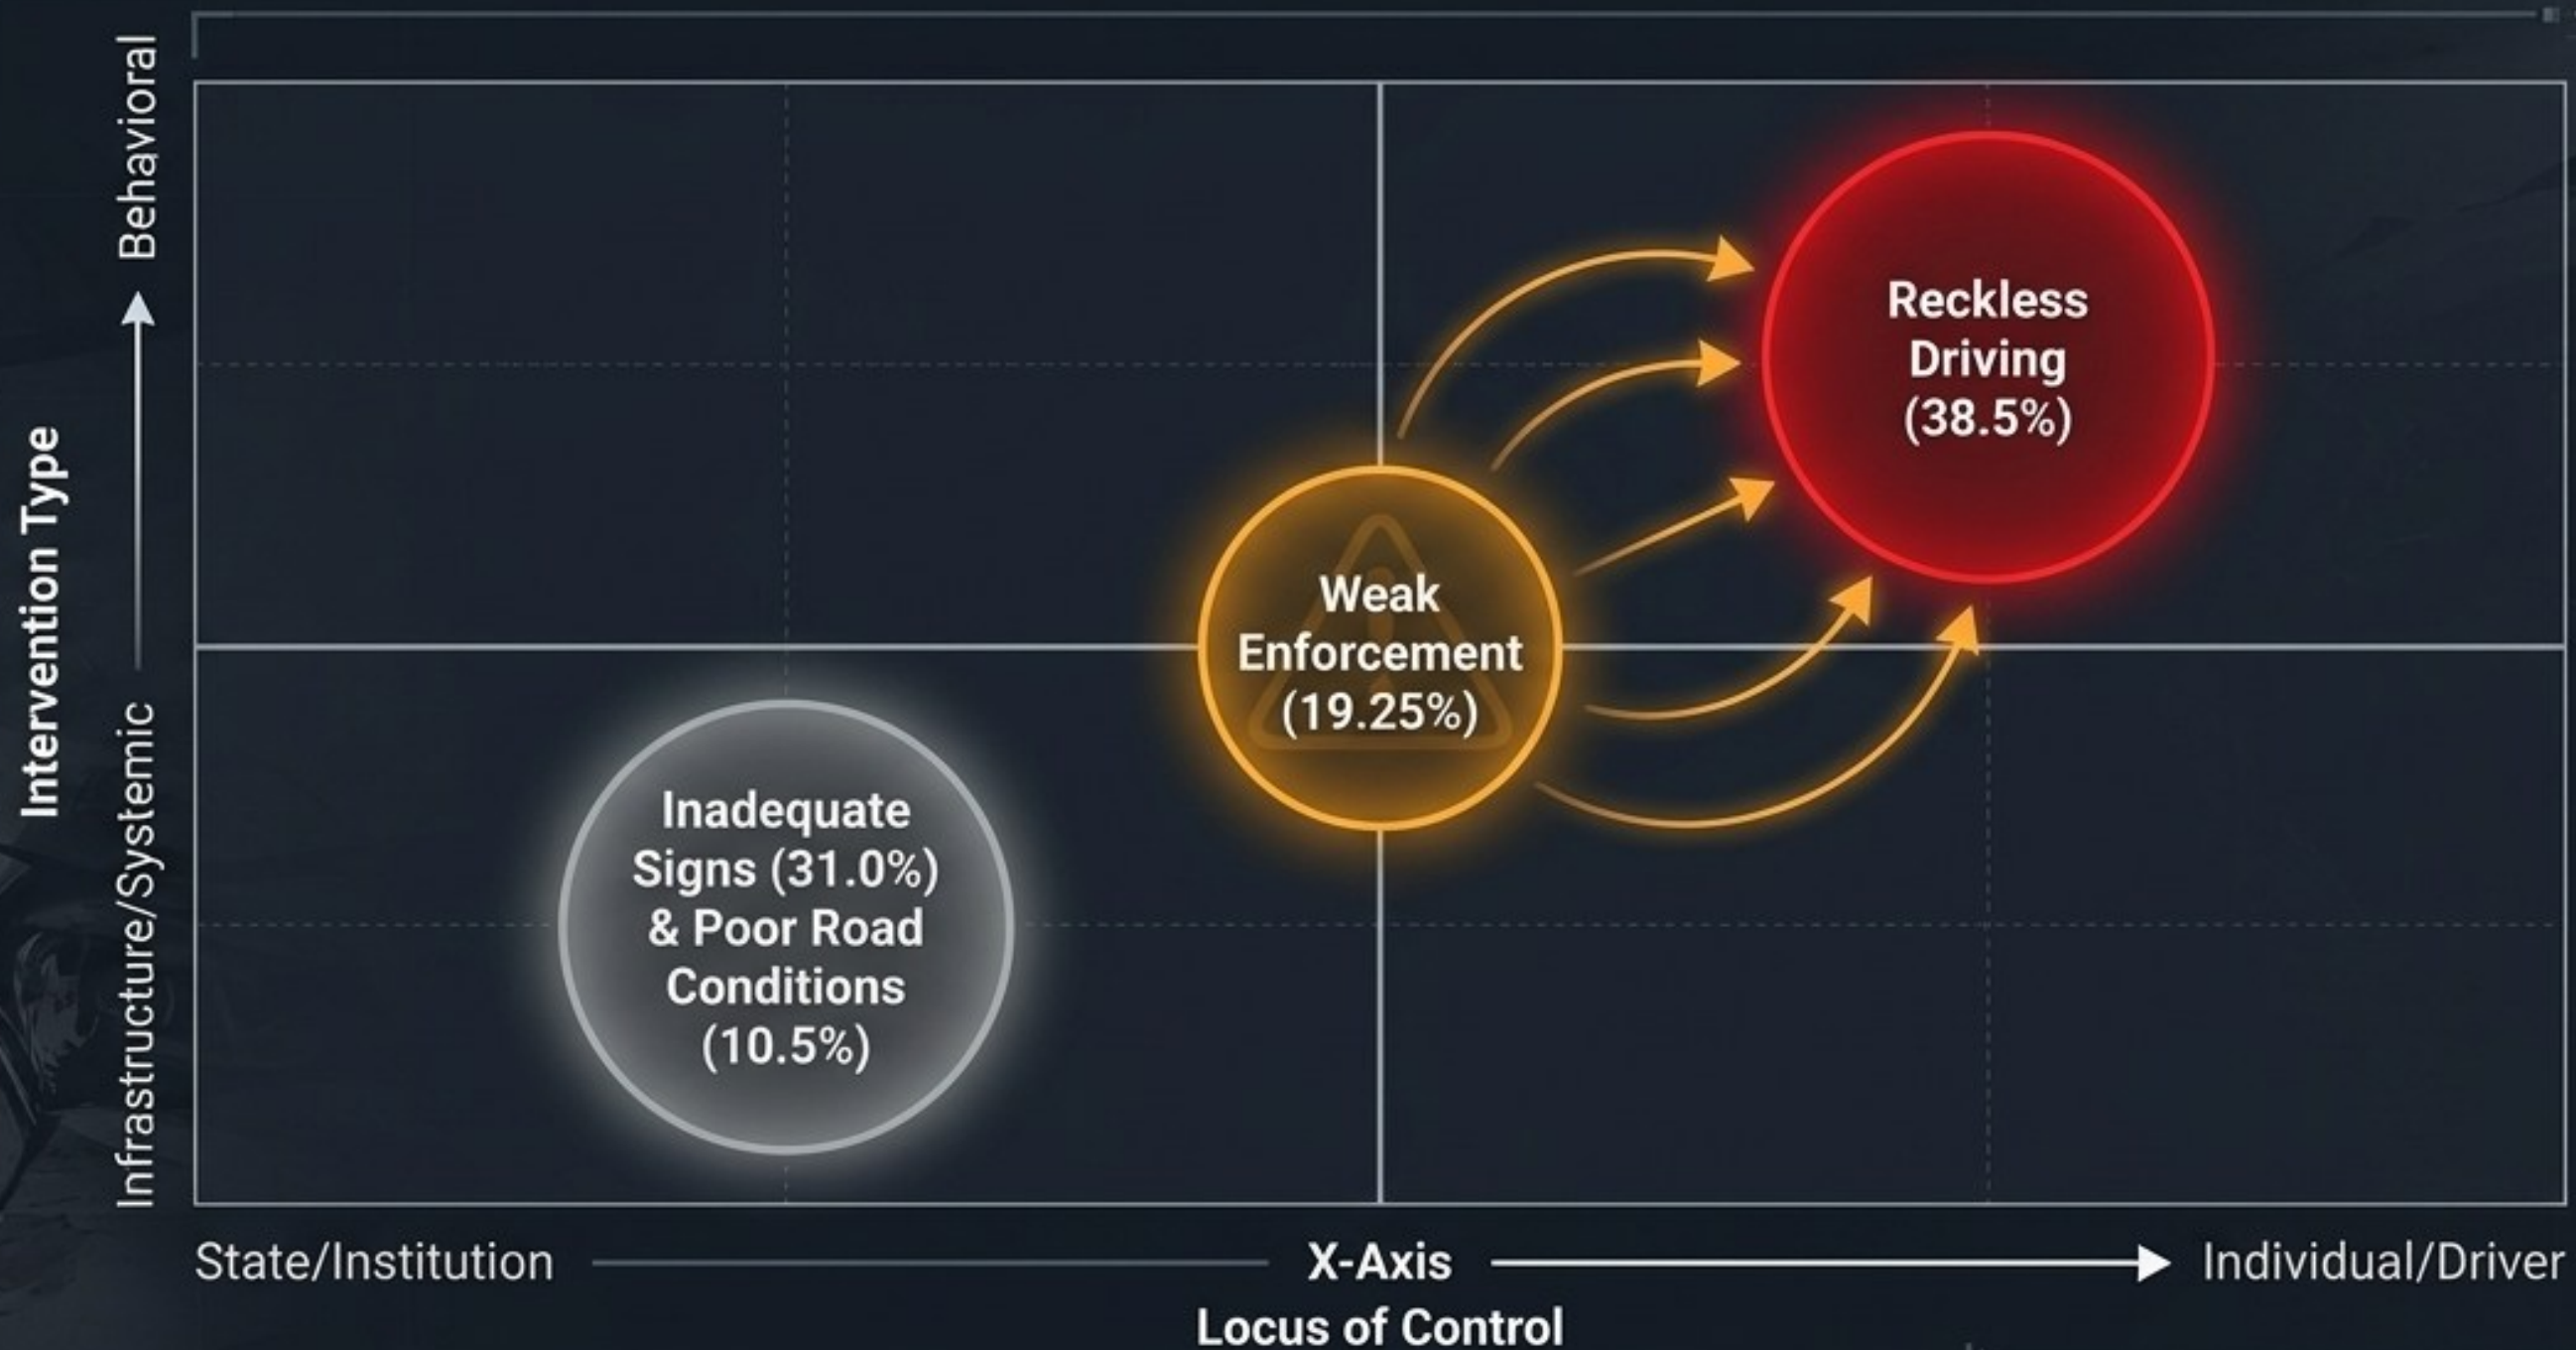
Intervention Type

Behavioral

Infrastructure/Systemic

Reckless Driving (38.5%)

Weak Enforcement (19.25%)

Inadequate Signs (31.0%) & Poor Road Conditions (10.5%)

State/Institution

X-Axis

Individual/Driver

Locus of Control